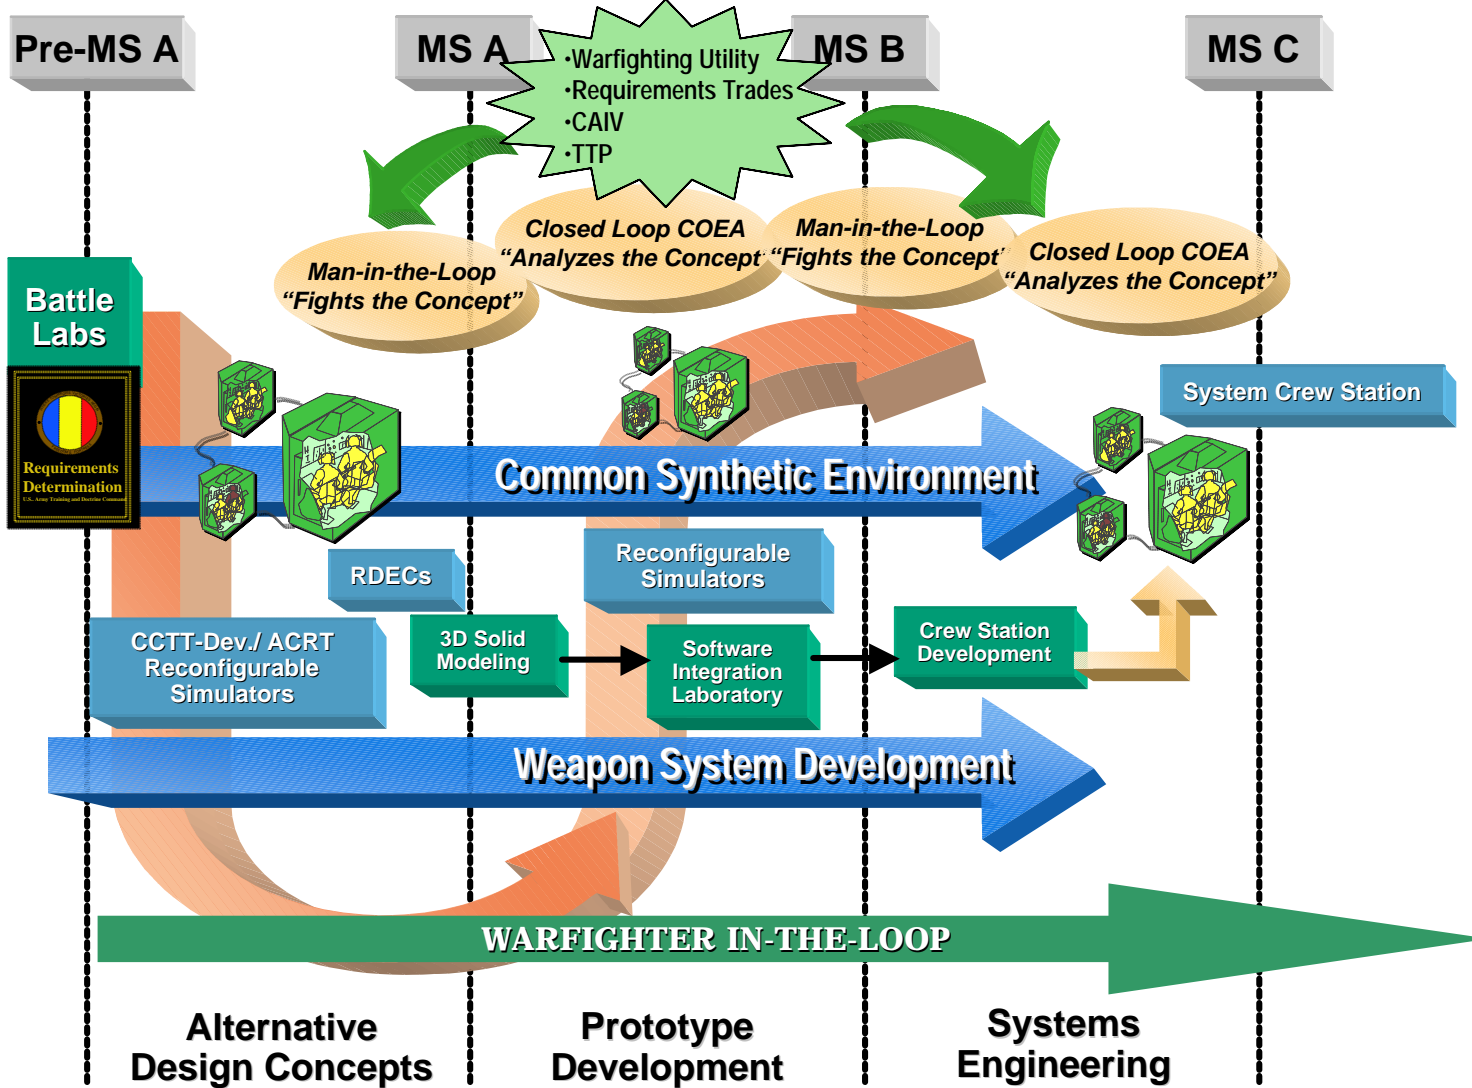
Pre-MS A

MS A

MS B

MS C

·Warfighting Utility
·Requirements Trades
·CAIV
·TTP

Man-in-the-Loop
"Fights the Concept"

Closed Loop COEA
"Analyzes the Concept"

Man-in-the-Loop
"Fights the Concept"

Closed Loop COEA
"Analyzes the Concept"

Battle Labs

Requirements Determination

U.S. Army Training and Doctrine Command

System Crew Station

Common Synthetic Environment

RDECs

Reconfigurable Simulators

CCTT-Dev./ ACRT Reconfigurable Simulators

3D Solid Modeling

Software Integration Laboratory

Crew Station Development

Weapon System Development

WARFIGHTER IN-THE-LOOP

Alternative Design Concepts

Prototype Development

Systems Engineering